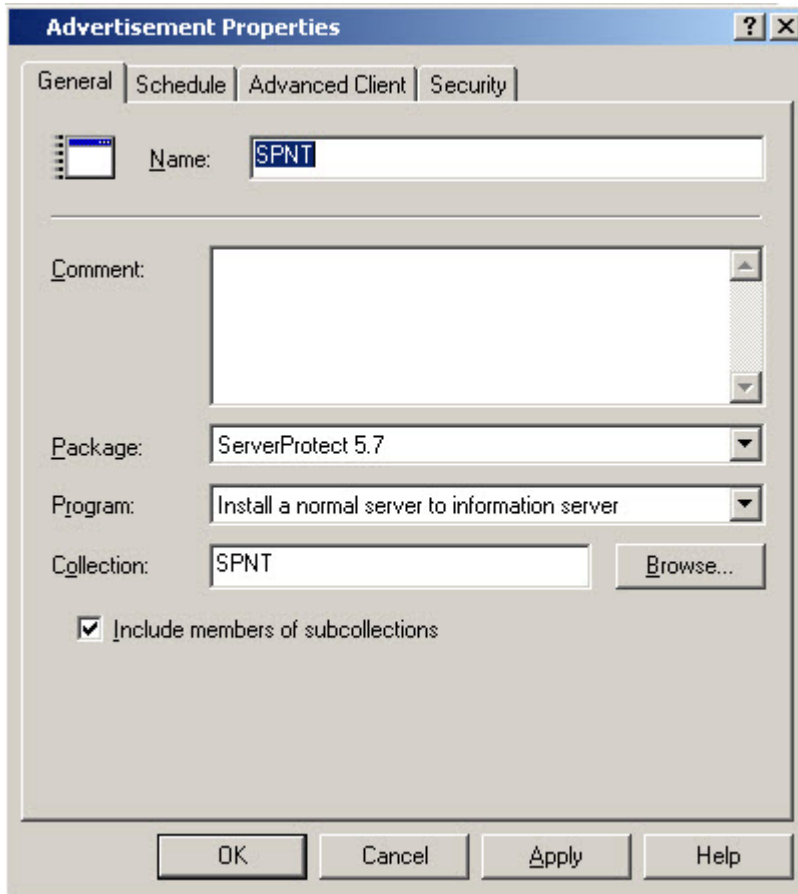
Advertisement Properties
?
X
General
Schedule
Advanced Client
Security
Name: SPNT
Comment:
Package: ServerProtect 5.7
Program: Install a normal server to information server
Collection: SPNT
Browse...
Include members of subcollections
OK
Cancel
Apply
Help